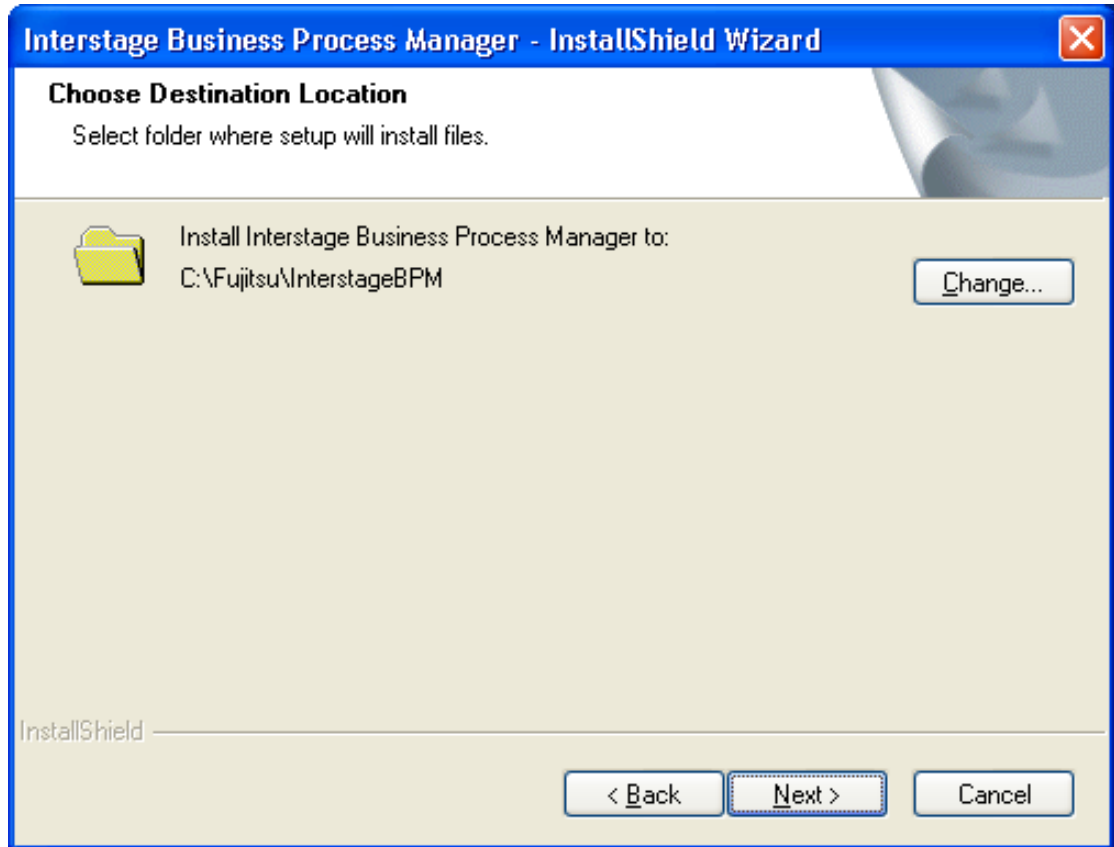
Interstage Business Process Manager - InstallShield Wizard

Choose Destination Location

Select folder where setup will install files.

Install Interstage Business Process Manager to:
C:\Fujitsu\InterstageBPM

Change...

InstallShield

< Back

Next >

Cancel